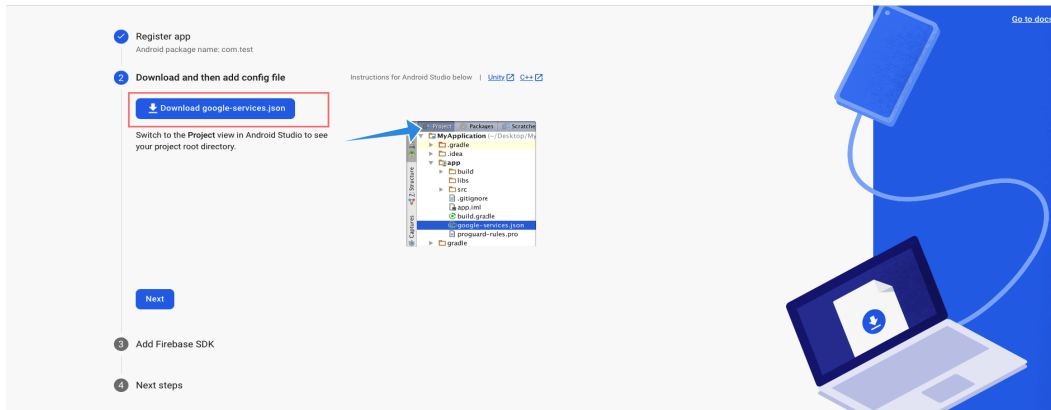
Go to docs

Register app
Android package name: com.test

2 Download and then add config file

Instructions for Android Studio below | Unity C++

Download google-services.json

Switch to the **Project** view in Android Studio to see your project root directory.

Project Packages Scratche
MyApplication (~/Desktop/My
.gradle
.idea
app
build
libs
src
.gitignore
app.iml
build.gradle
google-services.json
proguard-rules.pro
gradle

Z: Structure
Captures

Next

3 Add Firebase SDK

4 Next steps